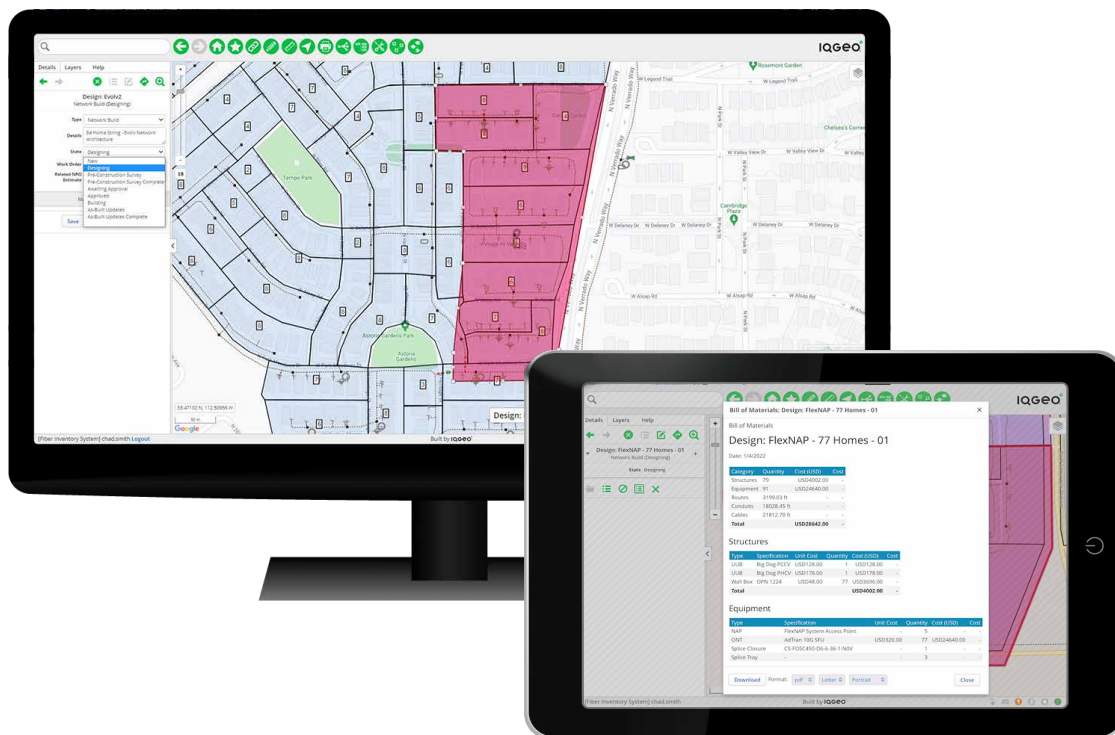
IQGeo

Details Layers Help

Design: Evolv2
Network Build (Designing)

Type Network Build
Details 84 Home String - Evolv Network Architecture
State Designing
New
Designing
Pre-Construction Survey
Pre-Construction Survey Complete
Awaiting Approval
Approved
Building
As-Built Updates
As-Built Updates Complete
Work Order
Related NRG Estimate
Save

Tempe Park
Astoria Gardens Park
Rosemont Garden
W Legend Trail
Chelsea's Corner
W Valley View Dr
Cambridge Place
W Delaney Dr
W Alsop Rd
N Verrado Way
N Park St
Village in Verrado

Design:

Google
[Fiber Inventory System] chad.smith Logout
Built by IQGeo

IQGeo
Details Layers Help
Design: FlexNAP - 77 Homes - 01
Network Build (Designing)
State Designing

Bill of Materials: Design: FlexNAP - 77 Homes - 01
Bill of Materials
Design: FlexNAP - 77 Homes - 01
Date: 1/4/2022

| Category | Quantity | Cost (USD) | Cost |
|---|---|---|---|
| Structures | 79 | USD4002.00 | - |
| Equipment | 91 | USD24640.00 | - |
| Routes | 3199.03 ft | | - |
| Conduits | 18028.45 ft | | - |
| Cables | 21812.70 ft | | - |
| Total | | USD28642.00 | - |

Structures

| Type | Specification | Unit Cost | Quantity | Cost (USD) | Cost |
|---|---|---|---|---|---|
| UUB | Big Dog PCCV | USD128.00 | 1 | USD128.00 | - |
| UUB | Big Dog PHCV | USD178.00 | 1 | USD178.00 | - |
| Wall Box | OFN 1224 | USD48.00 | 77 | USD3696.00 | - |
| Total | | | | USD4002.00 | - |

Equipment

| Type | Specification | Unit Cost | Quantity | Cost (USD) | Cost |
|---|---|---|---|---|---|
| NAP | FlexNAP System Access Point | - | 5 | - | - |
| ONT | AdTran 10G SFU | USD320.00 | 77 | USD24640.00 | - |
| Splice Closure | CS-FOSC450-D6-6-36-1-N0V | - | 1 | - | - |
| Splice Tray | - | - | 3 | - | - |

Download Format: pdf Letter Portrait Close

[Fiber Inventory System] chad.smith
Built by IQGeo